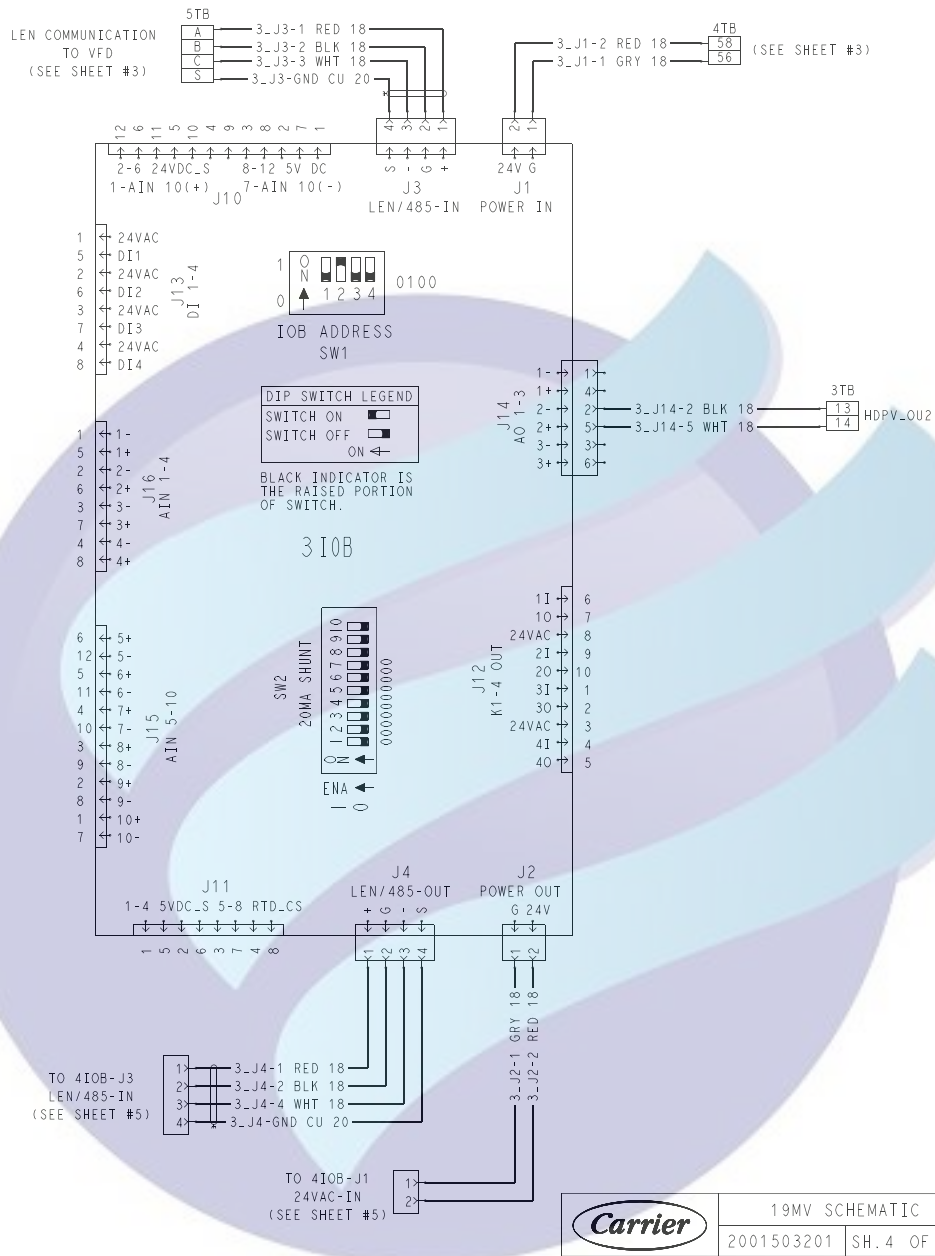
LEN COMMUNICATION TO VFD (SEE SHEET #3)

5TB
A 3_J3-1 RED 18
B 3_J3-2 BLK 18
C 3_J3-3 WHT 18
S 3_J3-GND CU 20

3_J1-2 RED 18
3_J1-1 GRY 18
4TB
58
56
(SEE SHEET #3)

12 6 11 5 10 4 9 3 8 2 7 1
2-6 24VDC_S 8-12 5V DC
1-AIN 10(+) 7-AIN 10(-)
J10

4 3 2 1
S - G +
J3
LEN/485-IN

2 1
24V G
J1
POWER IN

1 24VAC
5 DI1
2 24VAC
6 DI2
3 24VAC
7 DI3
4 24VAC
8 DI4
J13
DI 1-4

1
O
N
0
1 2 3 4
0100
IOB ADDRESS
SW1

DIP SWITCH LEGEND
SWITCH ON
SWITCH OFF
ON

BLACK INDICATOR IS THE RAISED PORTION OF SWITCH.

1 1-
5 1+
2 2-
6 2+
3 3-
7 3+
4 4-
8 4+
J16
AIN 1-4

3IOB

1- 1
1+ 4
2- 2
2+ 5
3- 3
3+ 6
J14
AO 1-3

3_J14-2 BLK 18
3_J14-5 WHT 18
3TB
13
14
HDPV_OU2

6 5+
12 5-
5 6+
11 6-
4 7+
10 7-
3 8+
9 8-
2 9+
8 9-
1 10+
7 10-
J15
AIN 5-10

SW2
20MA SHUNT
1 2 3 4 5 6 7 8 9 10
O
N
0000000000
ENA
1
0

1I 6
1O 7
24VAC 8
2I 9
2O 10
3I 1
3O 2
24VAC 3
4I 4
4O 5
J12
K1-4 OUT

J11
1-4 5VDC_S 5-8 RTD_CS
1 5 2 6 3 7 4 8

J4
LEN/485-OUT
+ G - S
1 2 3 4

J2
POWER OUT
G 24V
1 2

TO 4IOB-J3
LEN/485-IN
(SEE SHEET #5)
1
2
3
4
3_J4-1 RED 18
3_J4-2 BLK 18
3_J4-4 WHT 18
3_J4-GND CU 20

3_J2-1 GRY 18
3_J2-2 RED 18

TO 4IOB-J1
24VAC-IN
(SEE SHEET #5)
1
2

Carrier
19MV SCHEMATIC
2001503201
SH.4 OF